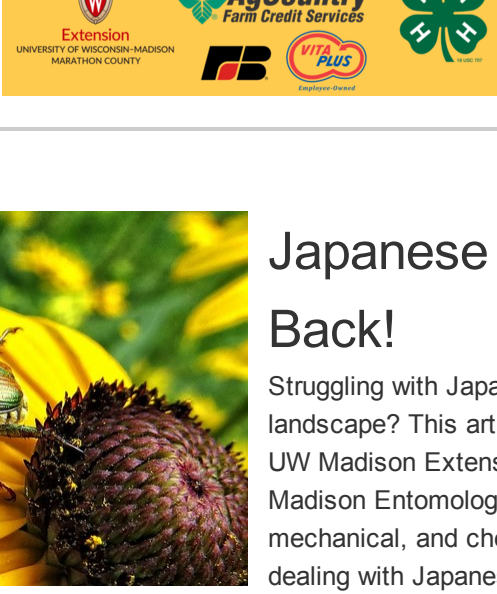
Extension
UNIVERSITY OF WISCONSIN-MADISON
MARATHON COUNTY

AgCountry
Farm Credit Services

VITA PLUS
Employee-Owned

18 USC 707

Japanese

Back!

Struggling with Japa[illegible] landscape? This art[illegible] UW Madison Extens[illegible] Madison Entomolog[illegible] mechanical, and che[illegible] dealing with Japane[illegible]